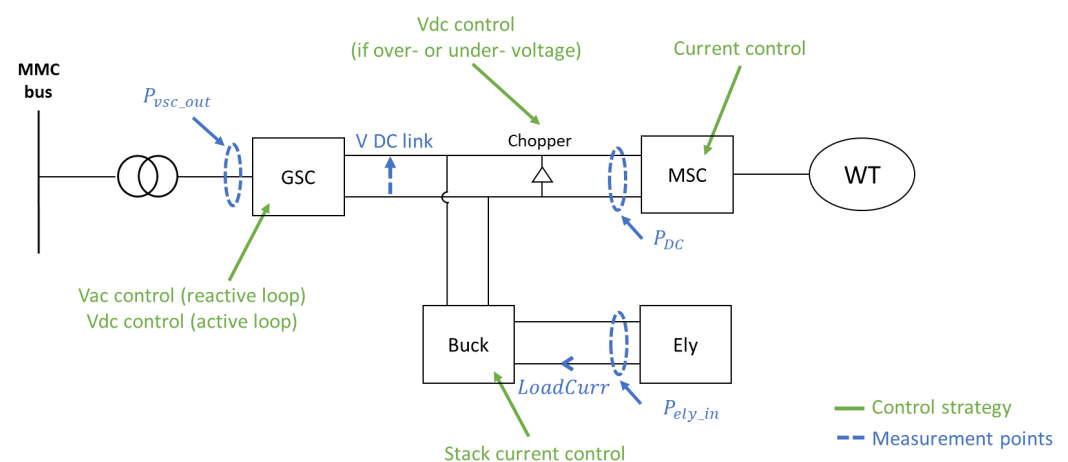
Vdc control
(if over- or under- voltage)

Current control

MMC bus

$P_{vsc\_out}$

V DC link

Chopper

GSC

MSC

WT

$P_{DC}$

Vac control (reactive loop)
Vdc control (active loop)

Buck

Ely

$LoadCurr$

$P_{ely\_in}$

Stack current control

Control strategy

Measurement points